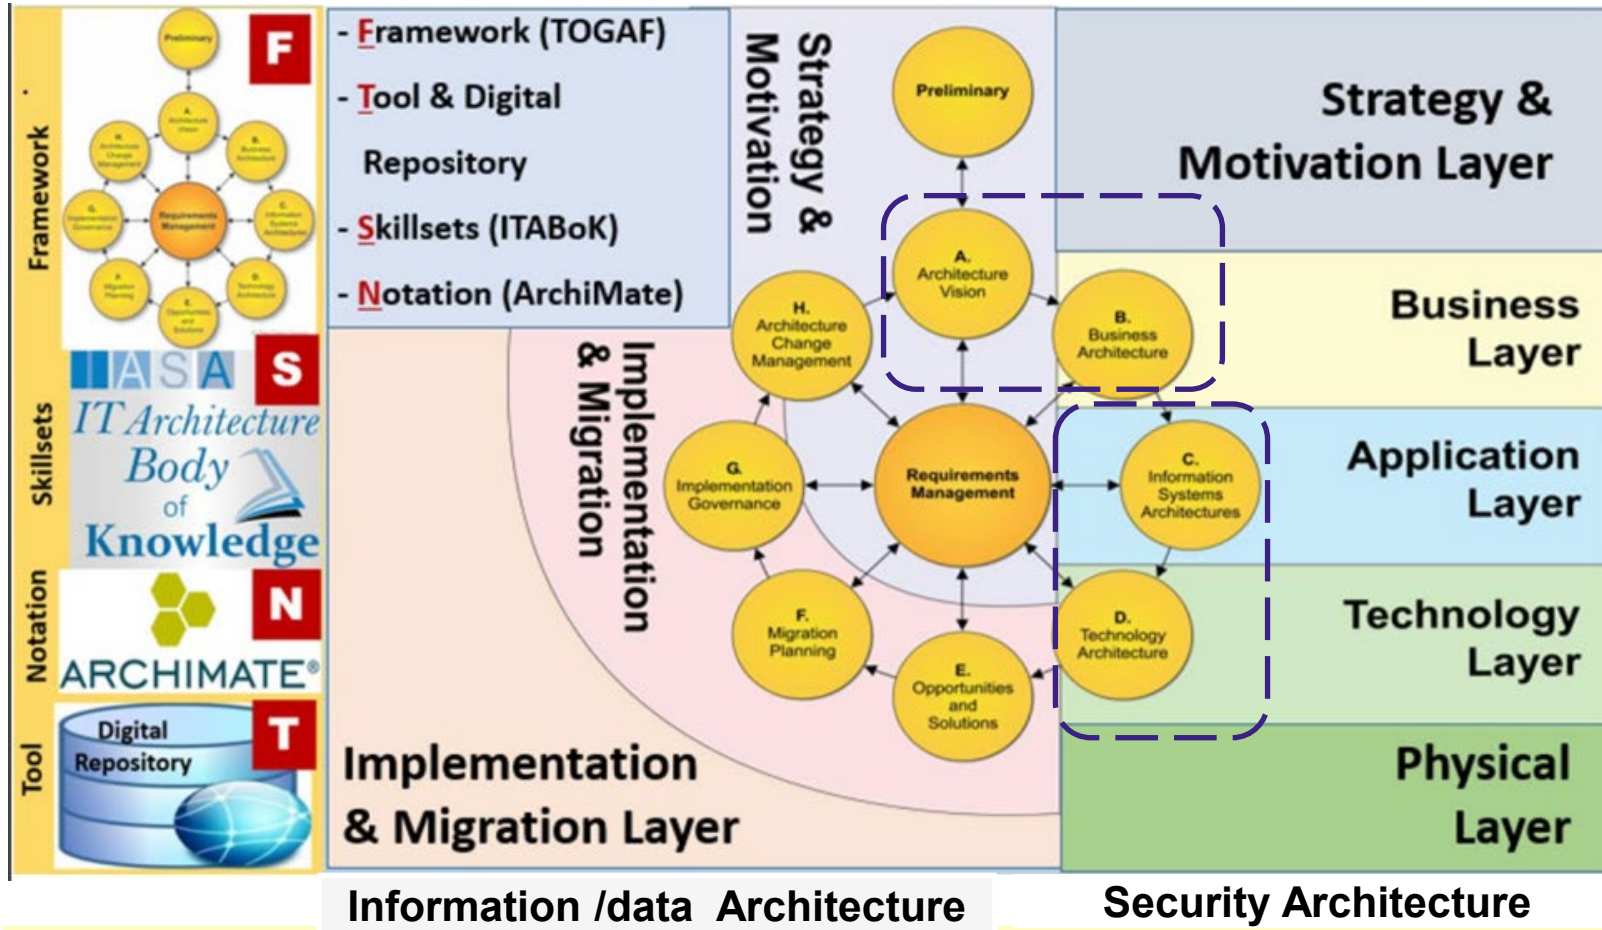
Framework

Preliminary

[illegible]

Requirements Management

F

Skillsets

IASA

S

IT Architecture Body of Knowledge

Notation

N

ARCHIMATE®

Tool

Digital Repository

T

- Framework (TOGAF)
- Tool & Digital Repository
- Skillsets (ITABoK)
- Notation (ArchiMate)

Strategy & Motivation

Implementation & Migration

Preliminary

A. Architecture Vision

B. Business Architecture

H. Architecture Change Management

Requirements Management

C. Information Systems Architectures

G. Implementation Governance

D. Technology Architecture

F. Migration Planning

E. Opportunities and Solutions

Strategy & Motivation Layer

Business Layer

Application Layer

Technology Layer

Physical Layer

Implementation & Migration Layer

Information /data Architecture

Security Architecture